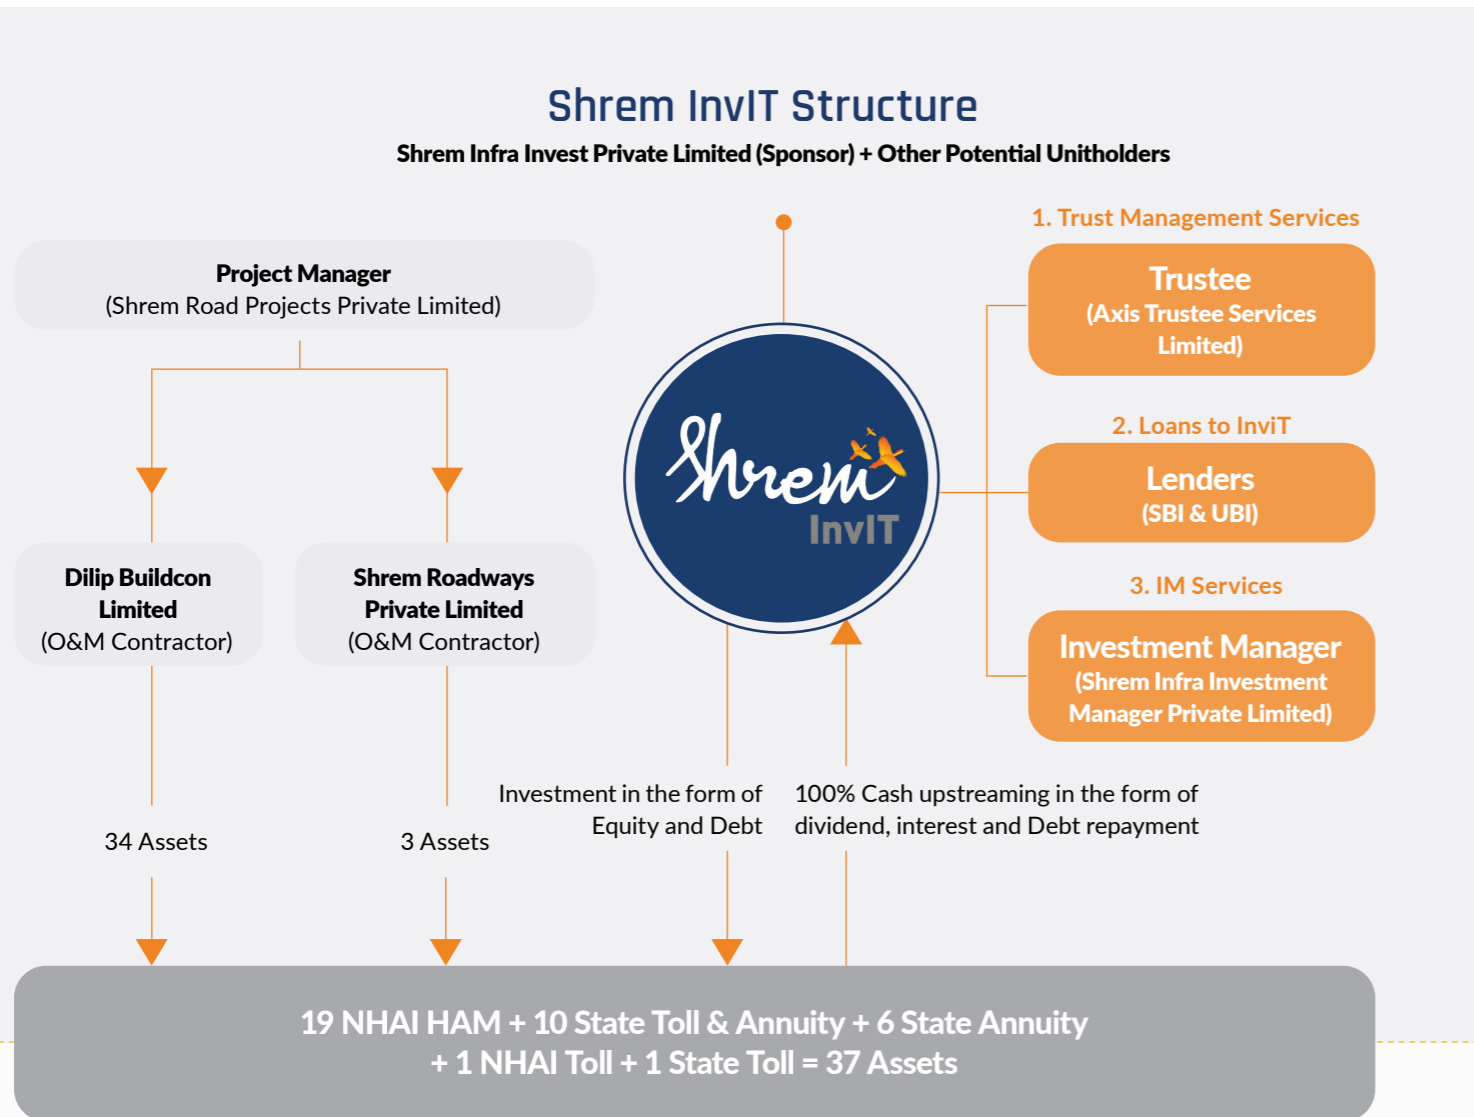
Shrem InvIT Structure

Shrem Infra Invest Private Limited (Sponsor) + Other Potential Unitholders

Project Manager
(Shrem Road Projects Private Limited)

Dilip Buildcon Limited
(O&M Contractor)

Shrem Roadways Private Limited
(O&M Contractor)

Shrem InvIT

1. Trust Management Services

Trustee
(Axis Trustee Services Limited)

2. Loans to InviT

Lenders
(SBI & UBI)

3. IM Services

Investment Manager
(Shrem Infra Investment Manager Private Limited)

34 Assets

3 Assets

Investment in the form of Equity and Debt

100% Cash upstreaming in the form of dividend, interest and Debt repayment

19 NHAI HAM + 10 State Toll & Annuity + 6 State Annuity + 1 NHAI Toll + 1 State Toll = 37 Assets